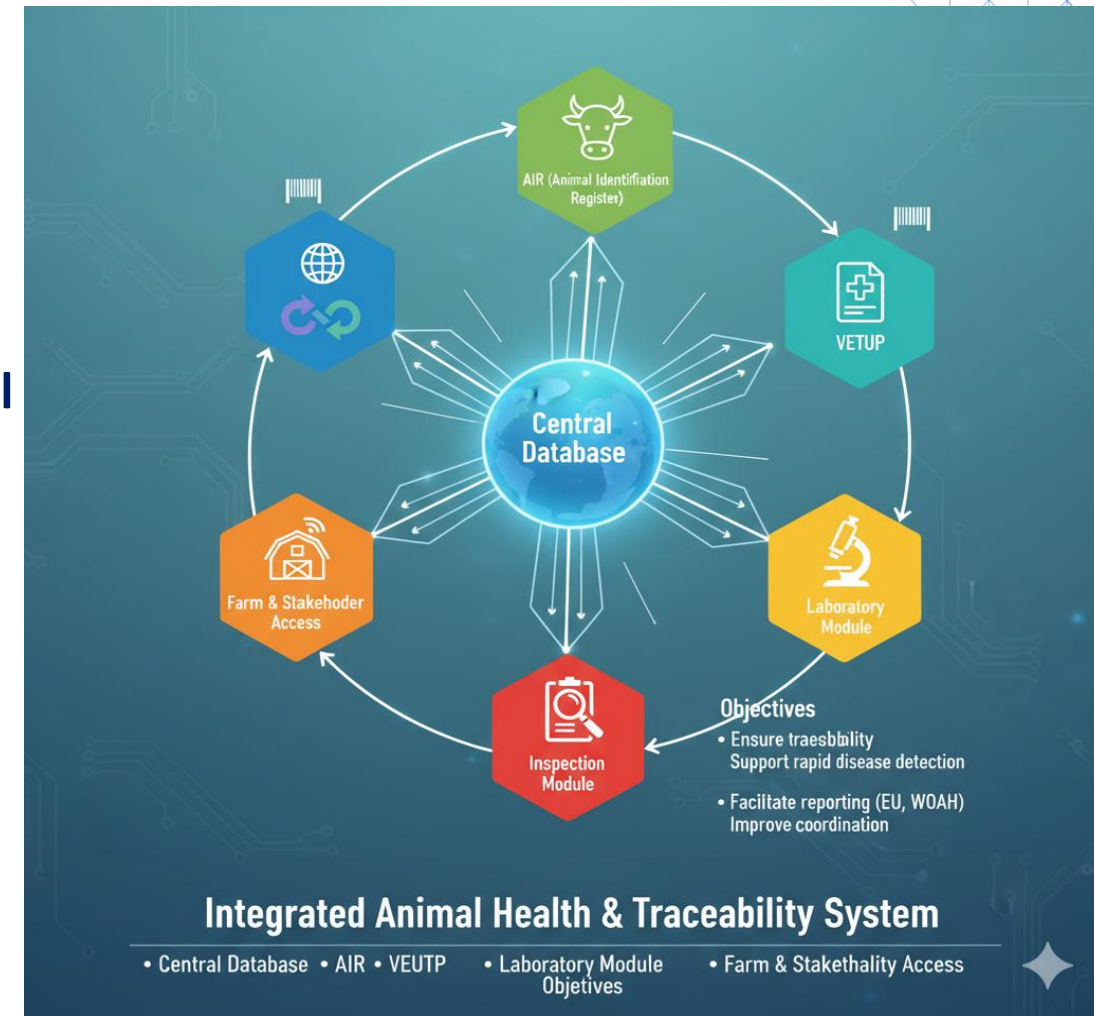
AIR (Animal Identifiation Register)

VETUP

Laboratory Module

Inspection Module

Farm & Stakehoder Access

Central Database

Objectives
• Ensure traesbblity
Support rapid disease detection
• Faciltate reporting (EU, WOAH)
Improve coordination

Integrated Animal Health & Traceability System

• Central Database • AIR • VEUTP • Laboratory Module Objetives • Farm & Stakethality Access